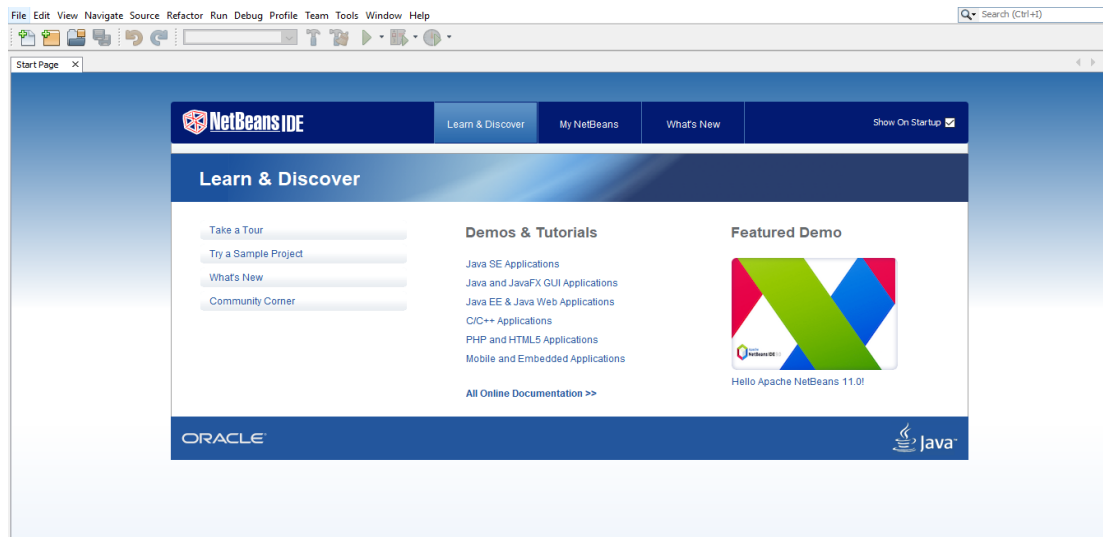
File Edit View Navigate Source Refactor Run Debug Profile Team Tools Window Help

Search (Ctrl+I)

Start Page ×

NetBeans IDE

Learn & Discover

My NetBeans

What's New

Show On Startup

Learn & Discover

Take a Tour

Try a Sample Project

What's New

Community Corner

Demos & Tutorials

Java SE Applications

Java and JavaFX GUI Applications

Java EE & Java Web Applications

C/C++ Applications

PHP and HTML5 Applications

Mobile and Embedded Applications

All Online Documentation >>

Featured Demo

NetBeans IDE

Hello Apache NetBeans 11.0!

ORACLE

Java